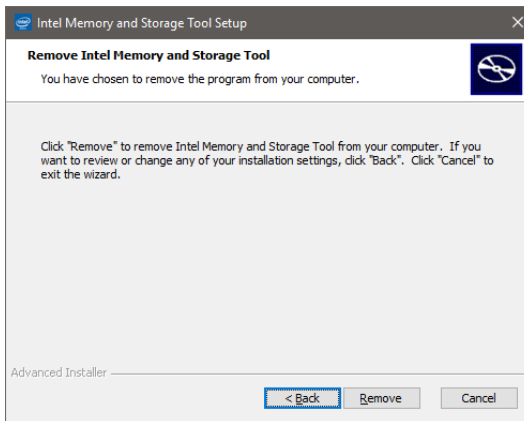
Intel Memory and Storage Tool Setup

Remove Intel Memory and Storage Tool

You have chosen to remove the program from your computer.

Click "Remove" to remove Intel Memory and Storage Tool from your computer. If you want to review or change any of your installation settings, click "Back". Click "Cancel" to exit the wizard.

Advanced Installer

< Back

Remove

Cancel